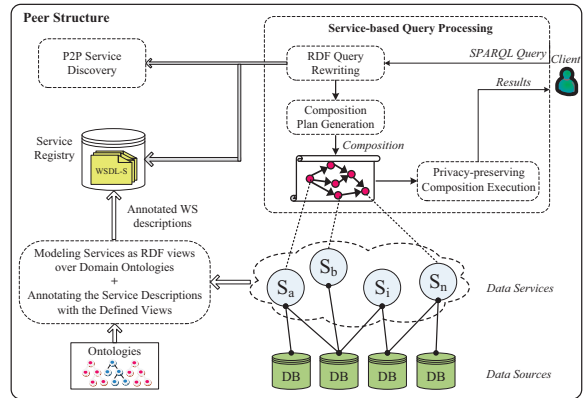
Peer Structure

Service-based Query Processing

P2P Service Discovery

RDF Query Rewriting

SPARQL Query

Client

Results

Composition Plan Generation

Service Registry

WSDL-S

Composition

Privacy-preserving Composition Execution

Annotated WS descriptions

Modeling Services as RDF views over Domain Ontologies + Annotating the Service Descriptions with the Defined Views

$S_a$

$S_b$

$S_i$

$S_n$

Data Services

Ontologies

DB

DB

DB

DB

Data Sources